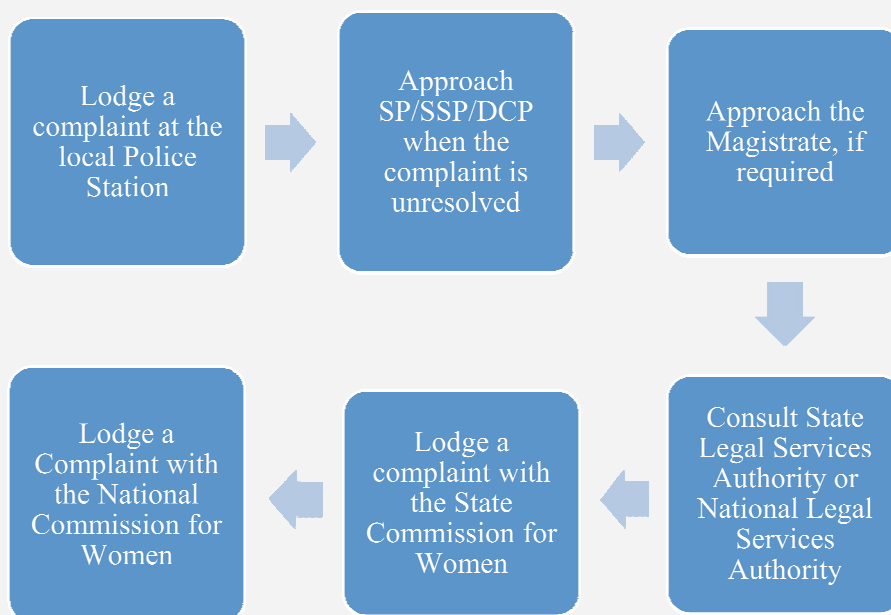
Lodge a complaint at the local Police Station

Approach SP/SSP/DCP when the complaint is unresolved

Approach the Magistrate, if required

Consult State Legal Services Authority or National Legal Services Authority

Lodge a complaint with the State Commission for Women

Lodge a Complaint with the National Commission for Women